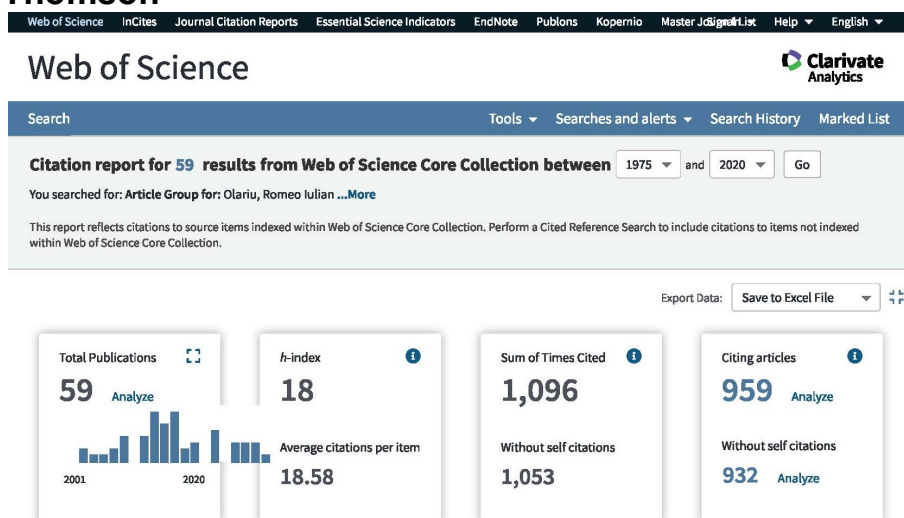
Thomson

Web of Science InCites Journal Citation Reports Essential Science Indicators EndNote Publons Kopernio Master Journal List Sign In Help ▾ English ▾

Web of Science

Clarivate Analytics

Search

Tools ▾ Searches and alerts ▾ Search History Marked List

Citation report for 59 results from Web of Science Core Collection between 1975 and 2020 Go

You searched for: Article Group for: Olariu, Romeo Iulian ...More

This report reflects citations to source items indexed within Web of Science Core Collection. Perform a Cited Reference Search to include citations to items not indexed within Web of Science Core Collection.

Export Data: Save to Excel File

Total Publications
59 Analyze
2001 2020

h-index
18

Average citations per item
18.58

Sum of Times Cited
1,096

Without self citations
1,053

Citing articles
959 Analyze

Without self citations
932 Analyze